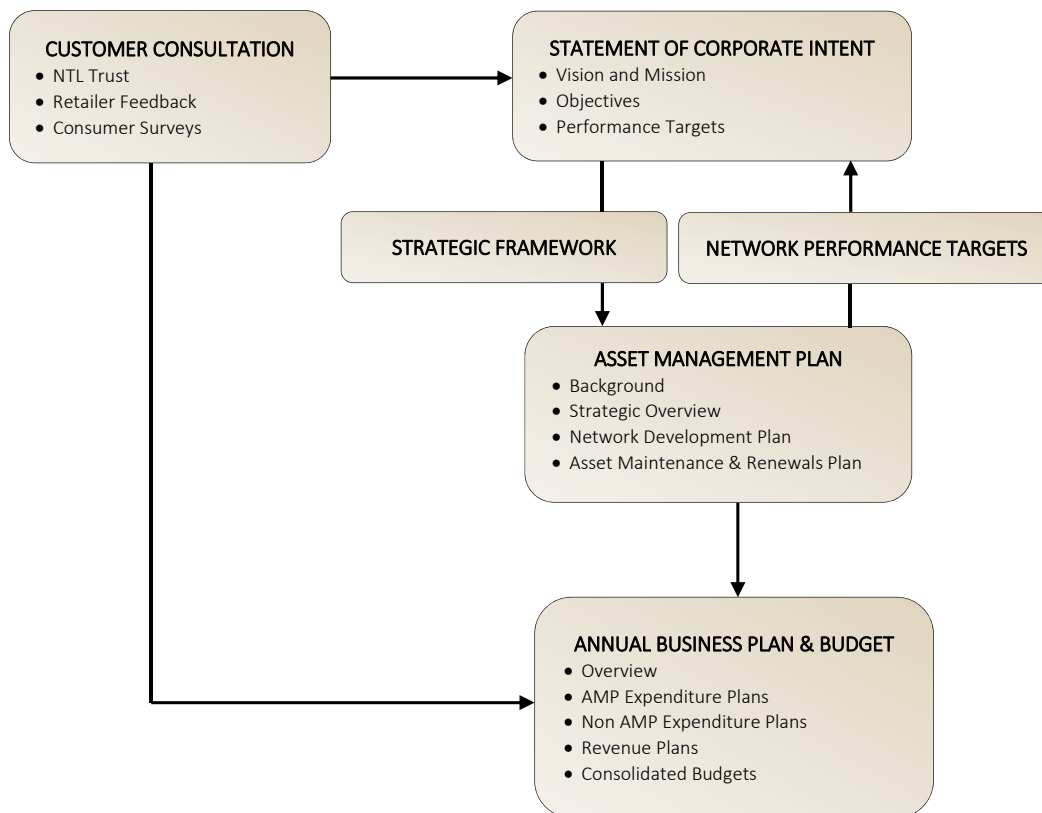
CUSTOMER CONSULTATION
- NTL Trust
- Retailer Feedback
- Consumer Surveys

STATEMENT OF CORPORATE INTENT
- Vision and Mission
- Objectives
- Performance Targets

STRATEGIC FRAMEWORK

NETWORK PERFORMANCE TARGETS

ASSET MANAGEMENT PLAN
- Background
- Strategic Overview
- Network Development Plan
- Asset Maintenance & Renewals Plan

ANNUAL BUSINESS PLAN & BUDGET
- Overview
- AMP Expenditure Plans
- Non AMP Expenditure Plans
- Revenue Plans
- Consolidated Budgets